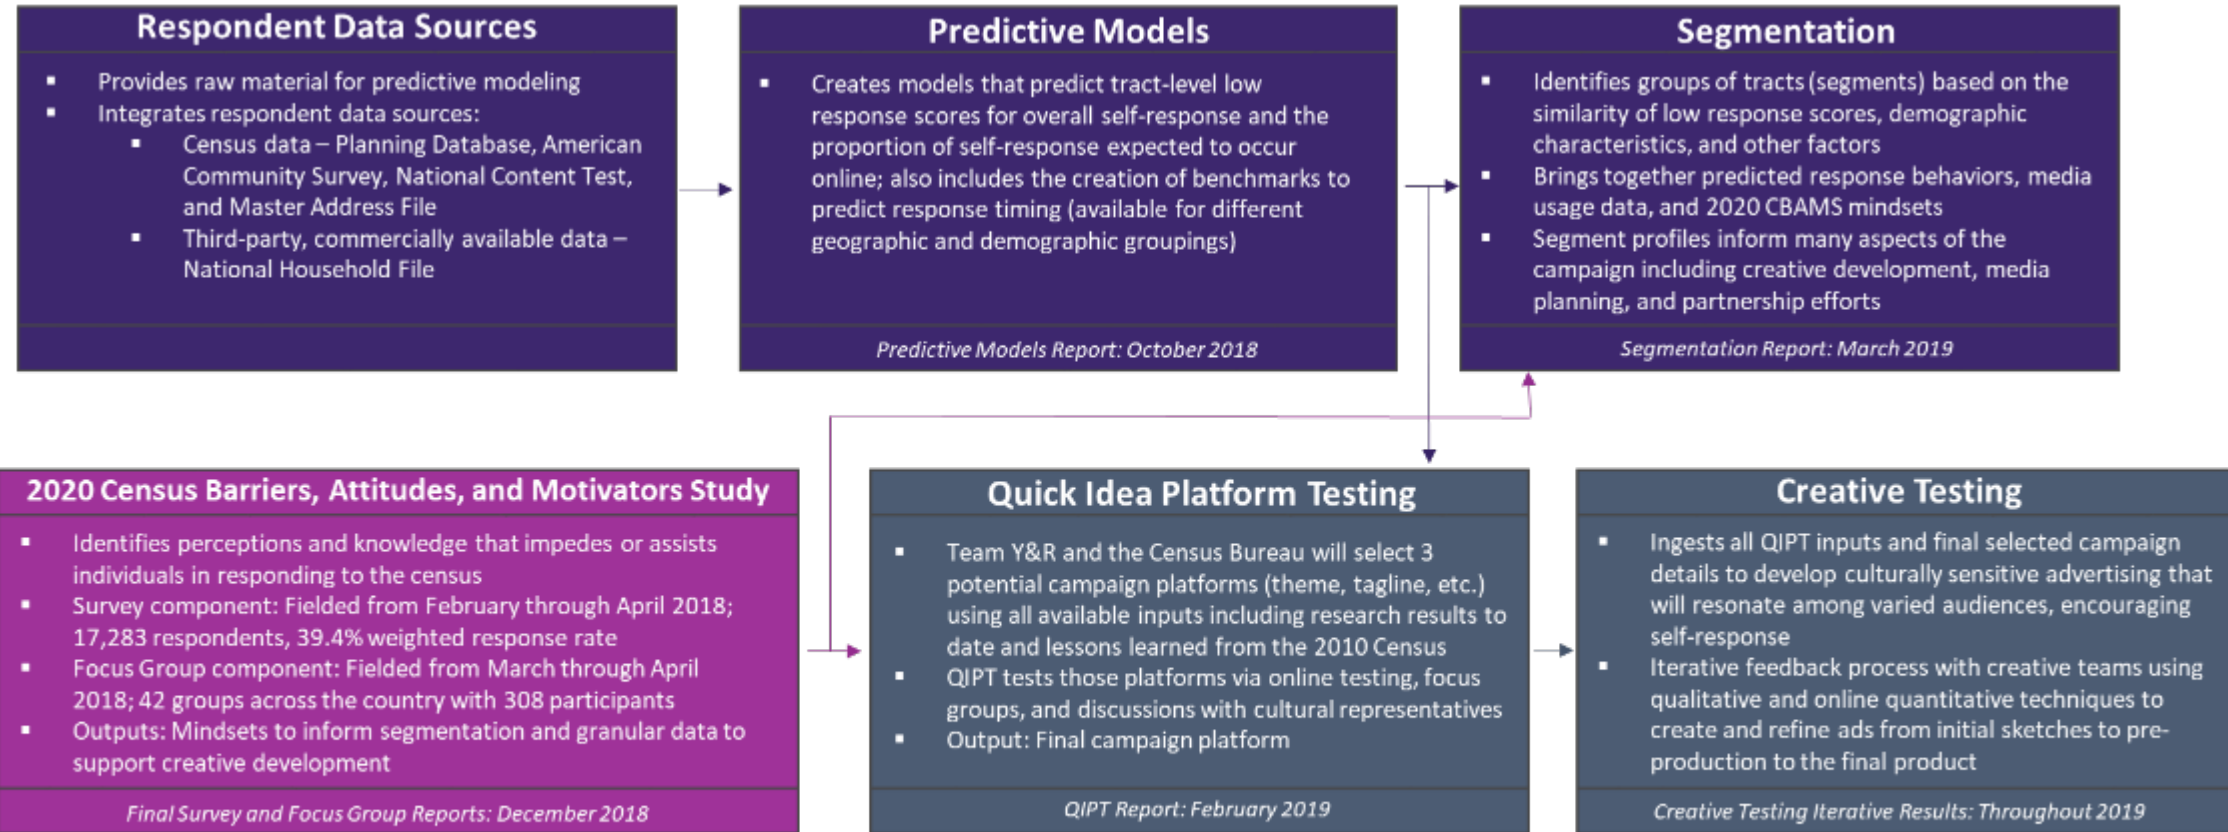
Respondent Data Sources

- Provides raw material for predictive modeling
- Integrates respondent data sources:
  - Census data – Planning Database, American Community Survey, National Content Test, and Master Address File
  - Third-party, commercially available data – National Household File

Predictive Models

- Creates models that predict tract-level low response scores for overall self-response and the proportion of self-response expected to occur online; also includes the creation of benchmarks to predict response timing (available for different geographic and demographic groupings)

Predictive Models Report: October 2018

Segmentation

- Identifies groups of tracts (segments) based on the similarity of low response scores, demographic characteristics, and other factors
- Brings together predicted response behaviors, media usage data, and 2020 CBAMS mindsets
- Segment profiles inform many aspects of the campaign including creative development, media planning, and partnership efforts

Segmentation Report: March 2019

2020 Census Barriers, Attitudes, and Motivators Study

- Identifies perceptions and knowledge that impedes or assists individuals in responding to the census
- Survey component: Fielded from February through April 2018; 17,283 respondents, 39.4% weighted response rate
- Focus Group component: Fielded from March through April 2018; 42 groups across the country with 308 participants
- Outputs: Mindsets to inform segmentation and granular data to support creative development

Final Survey and Focus Group Reports: December 2018

Quick Idea Platform Testing

- Team Y&R and the Census Bureau will select 3 potential campaign platforms (theme, tagline, etc.) using all available inputs including research results to date and lessons learned from the 2010 Census
- QIPT tests those platforms via online testing, focus groups, and discussions with cultural representatives
- Output: Final campaign platform

QIPT Report: February 2019

Creative Testing

- Ingests all QIPT inputs and final selected campaign details to develop culturally sensitive advertising that will resonate among varied audiences, encouraging self-response
- Iterative feedback process with creative teams using qualitative and online quantitative techniques to create and refine ads from initial sketches to pre-production to the final product

Creative Testing Iterative Results: Throughout 2019